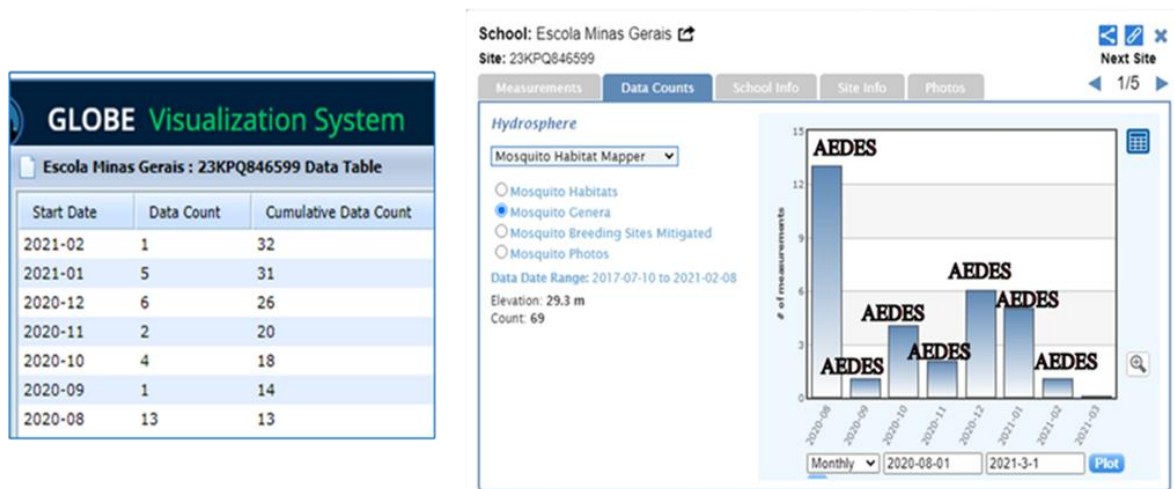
GLOBE Visualization System

Escola Minas Gerais : 23KPQ846599 Data Table

| Start Date | Data Count | Cumulative Data Count |
|---|---|---|
| 2021-02 | 1 | 32 |
| 2021-01 | 5 | 31 |
| 2020-12 | 6 | 26 |
| 2020-11 | 2 | 20 |
| 2020-10 | 4 | 18 |
| 2020-09 | 1 | 14 |
| 2020-08 | 13 | 13 |

School: Escola Minas Gerais
Site: 23KPQ846599

Next Site
1/5

Measurements | Data Counts | School Info | Site Info | Photos

Hydrosphere

Mosquito Habitat Mapper

Mosquito Habitats
Mosquito Genera
Mosquito Breeding Sites Mitigated
Mosquito Photos

Data Date Range: 2017-07-10 to 2021-02-08
Elevation: 29.3 m
Count: 69

15
12
9
6
3
0

# of measurements

AEDES
AEDES
AEDES
AEDES
AEDES
AEDES
AEDES

2020-08
2020-09
2020-10
2020-11
2020-12
2021-01
2021-02
2021-03

Monthly 2020-08-01 2021-3-1 Plot